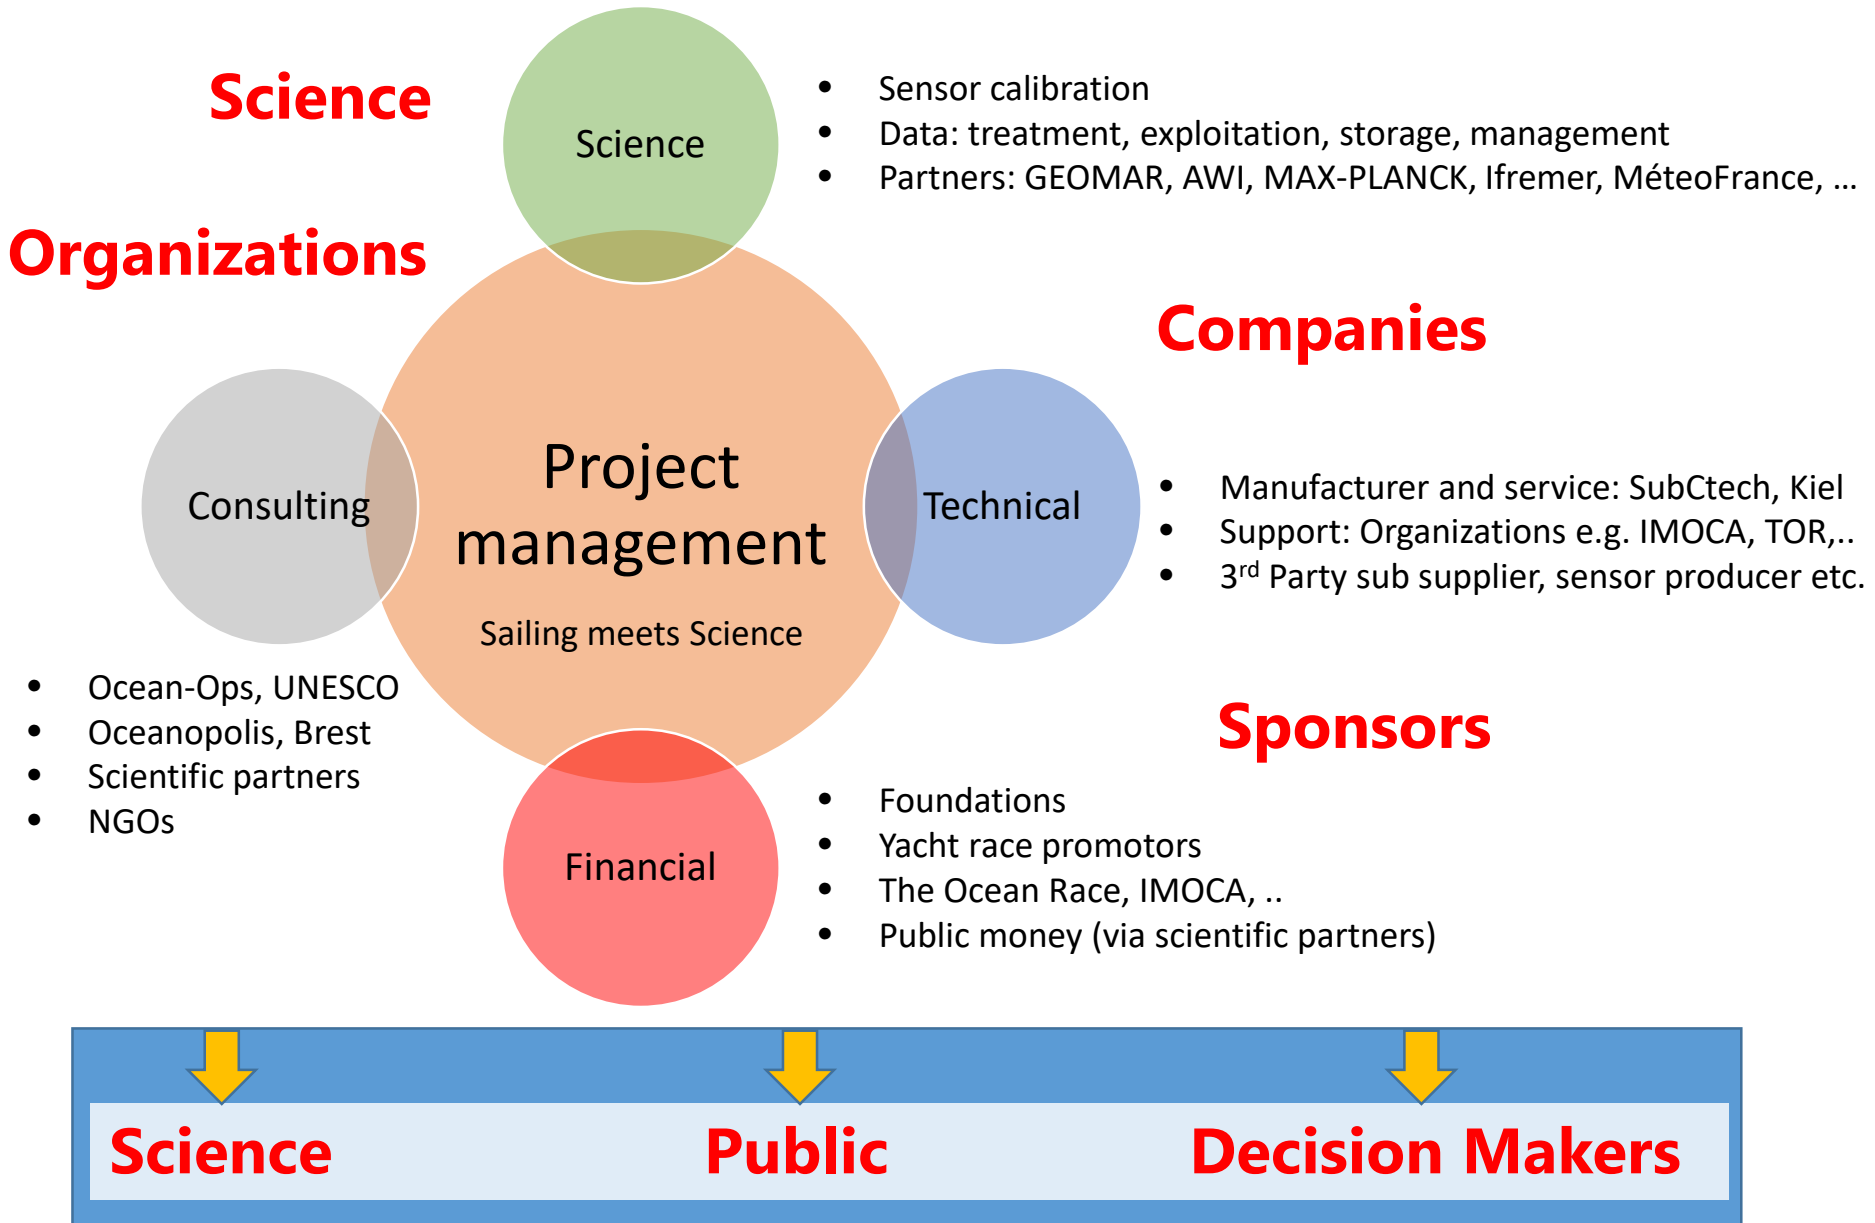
Science

Science

- Sensor calibration
- Data: treatment, exploitation, storage, management
- Partners: GEOMAR, AWI, MAX-PLANCK, Ifremer, MéteoFrance, …

Organizations

Companies

Consulting

Project management

Sailing meets Science

Technical

- Manufacturer and service: SubCtech, Kiel
- Support: Organizations e.g. IMOCA, TOR,..
- 3$^{rd}$ Party sub supplier, sensor producer etc.

- Ocean-Ops, UNESCO
- Oceanopolis, Brest
- Scientific partners
- NGOs

Sponsors

Financial

- Foundations
- Yacht race promotors
- The Ocean Race, IMOCA, ..
- Public money (via scientific partners)

Science

Public

Decision Makers